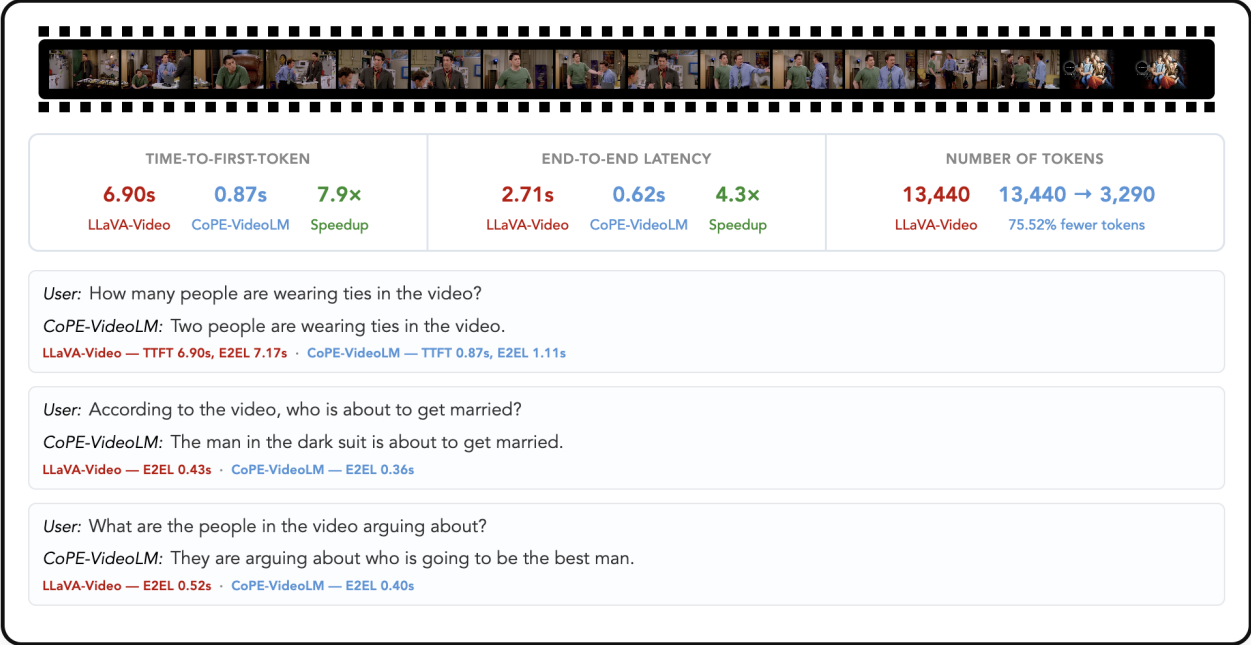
TIME-TO-FIRST-TOKEN

6.90s
LLaVA-Video

0.87s
CoPE-VideoLM

7.9×
Speedup

END-TO-END LATENCY

2.71s
LLaVA-Video

0.62s
CoPE-VideoLM

4.3×
Speedup

NUMBER OF TOKENS

13,440
LLaVA-Video

13,440 → 3,290
75.52% fewer tokens

User: How many people are wearing ties in the video?

CoPE-VideoLM: Two people are wearing ties in the video.

LLaVA-Video — TTFT 6.90s, E2EL 7.17s · CoPE-VideoLM — TTFT 0.87s, E2EL 1.11s

User: According to the video, who is about to get married?

CoPE-VideoLM: The man in the dark suit is about to get married.

LLaVA-Video — E2EL 0.43s · CoPE-VideoLM — E2EL 0.36s

User: What are the people in the video arguing about?

CoPE-VideoLM: They are arguing about who is going to be the best man.

LLaVA-Video — E2EL 0.52s · CoPE-VideoLM — E2EL 0.40s